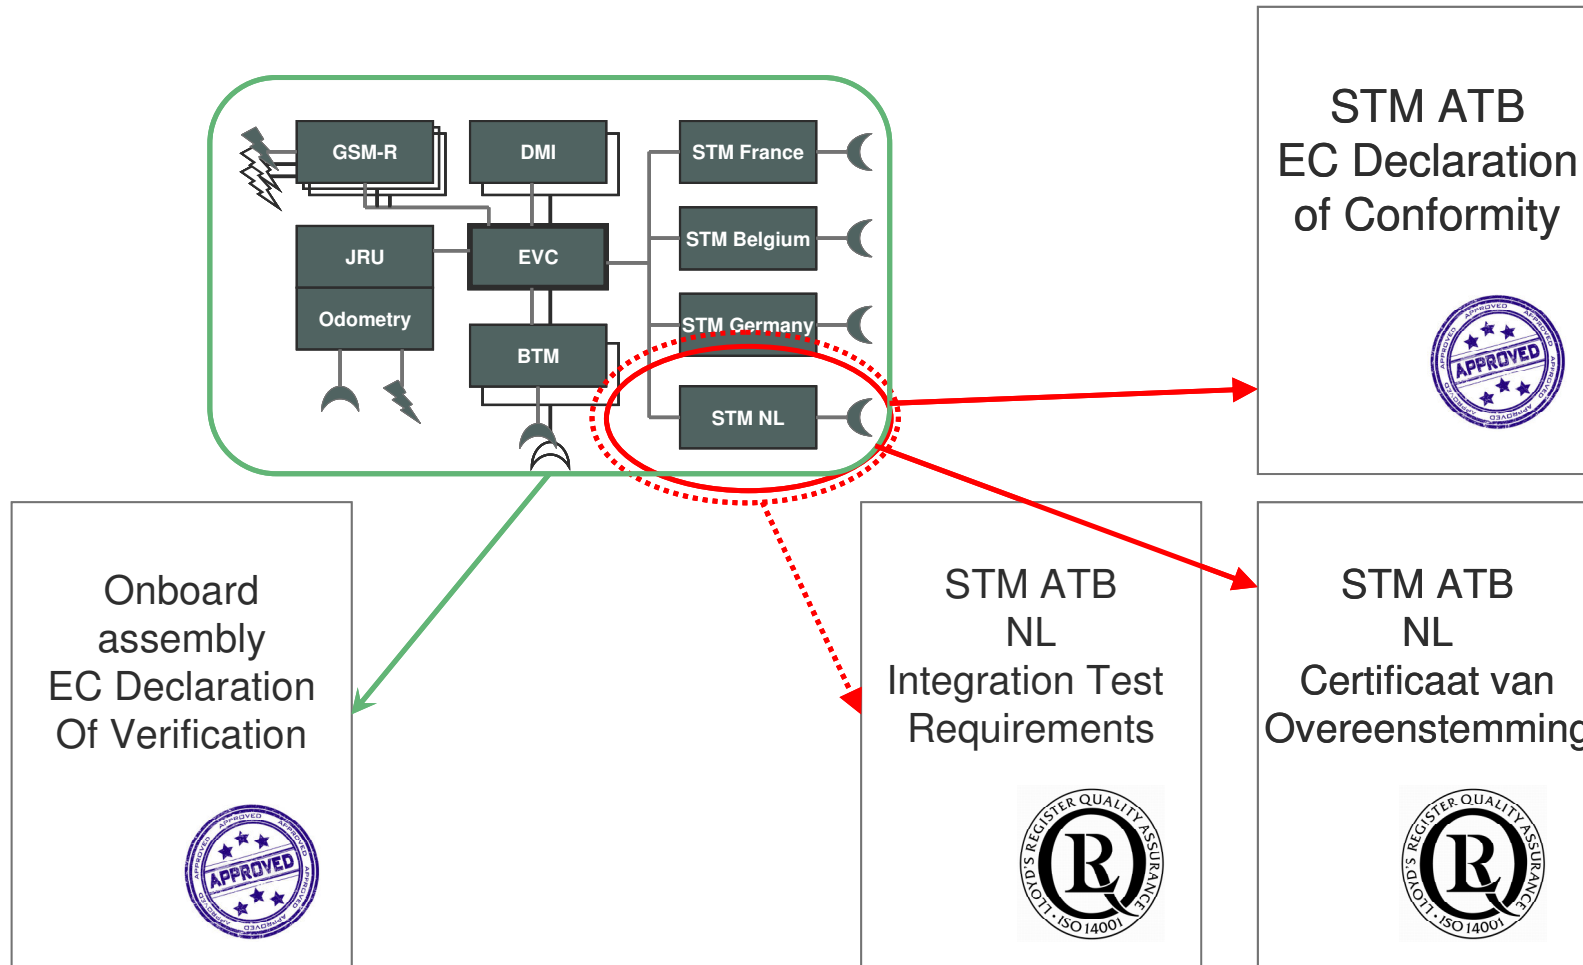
GSM-R

DMI

STM France

JRU

EVC

STM Belgium

Odometry

STM Germany

BTM

STM NL

STM ATB
EC Declaration
of Conformity

APPROVED

Onboard
assembly
EC Declaration
Of Verification

APPROVED

STM ATB
NL
Integration Test
Requirements

LLOYD'S REGISTER QUALITY ASSURANCE
ISO 14001

STM ATB
NL
Certificaat van
Overeenstemming

LLOYD'S REGISTER QUALITY ASSURANCE
ISO 14001